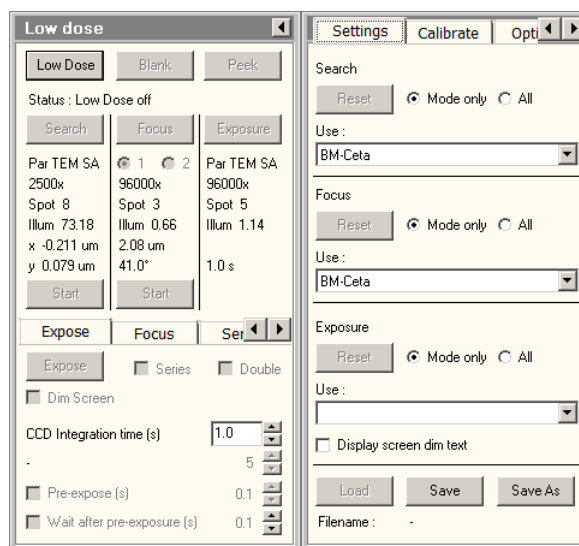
Low dose

Low Dose Blank Peek

Status : Low Dose off

Search Focus Exposure

Par TEM SA
2500x
Spot 8
Illum 73.18
x -0.211 um
y 0.079 um

1 2
96000x
Spot 3
Illum 0.66
2.08 um
41.0°

Par TEM SA
96000x
Spot 5
Illum 1.14

1.0 s

Start Start

Expose Focus Ser

Expose Series Double

Dim Screen

CCD Integration time (s) 1.0

- 5

Pre-expose (s) 0.1

Wait after pre-exposure (s) 0.1

Settings Calibrate Opti

Search

Reset Mode only All

Use :

BM-Ceta

Focus

Reset Mode only All

Use :

BM-Ceta

Exposure

Reset Mode only All

Use :

Display screen dim text

Load Save Save As

Filename : -